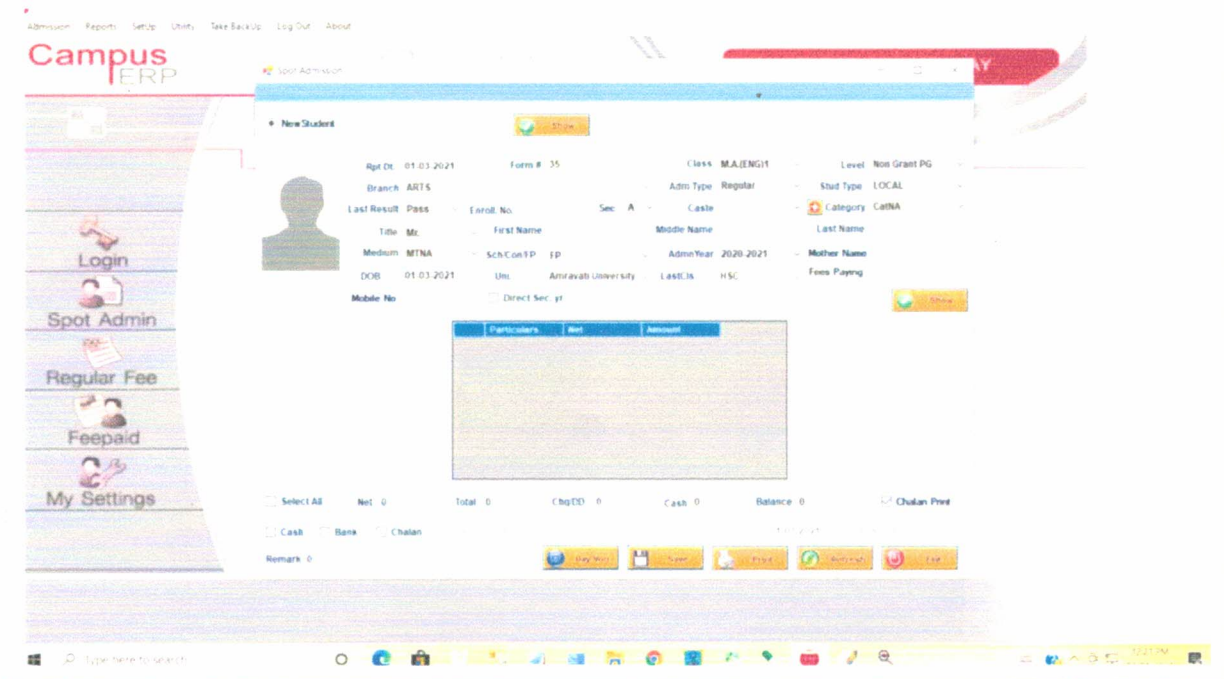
Admission Reports SetUp Utility Take Back Up Log Out About

Campus ERP

Spot Admission

New Student

Show

Rpt Dt 01.03.2021 Form # 35 Class M.A.(ENG)1 Level Non Grant PG

Branch ARTS Adm Type Regular Stud Type LOCAL

Last Result Pass Enroll. No. Sec A Caste Category CatNA

Title Mr. First Name Middle Name Last Name

Medium MTNA Sch/Con/FP FP AdmYear 2020-2021 Mother Name

DOB 01.03.2021 Uni. Amravati University LastCls HSC Fees Paying

Mobile No Direct Sec. yr

Show

| Particulars | Net | Amount |
|---|---|---|

Login

Spot Admin

Regular Fee

Feepaid

My Settings

Select All Net 0 Total 0 Chq/DD 0 Cash 0 Balance 0 Chalan Print

Cash Bank Chalan

Remark 0

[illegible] Save Print Refresh Exit

Type here to search